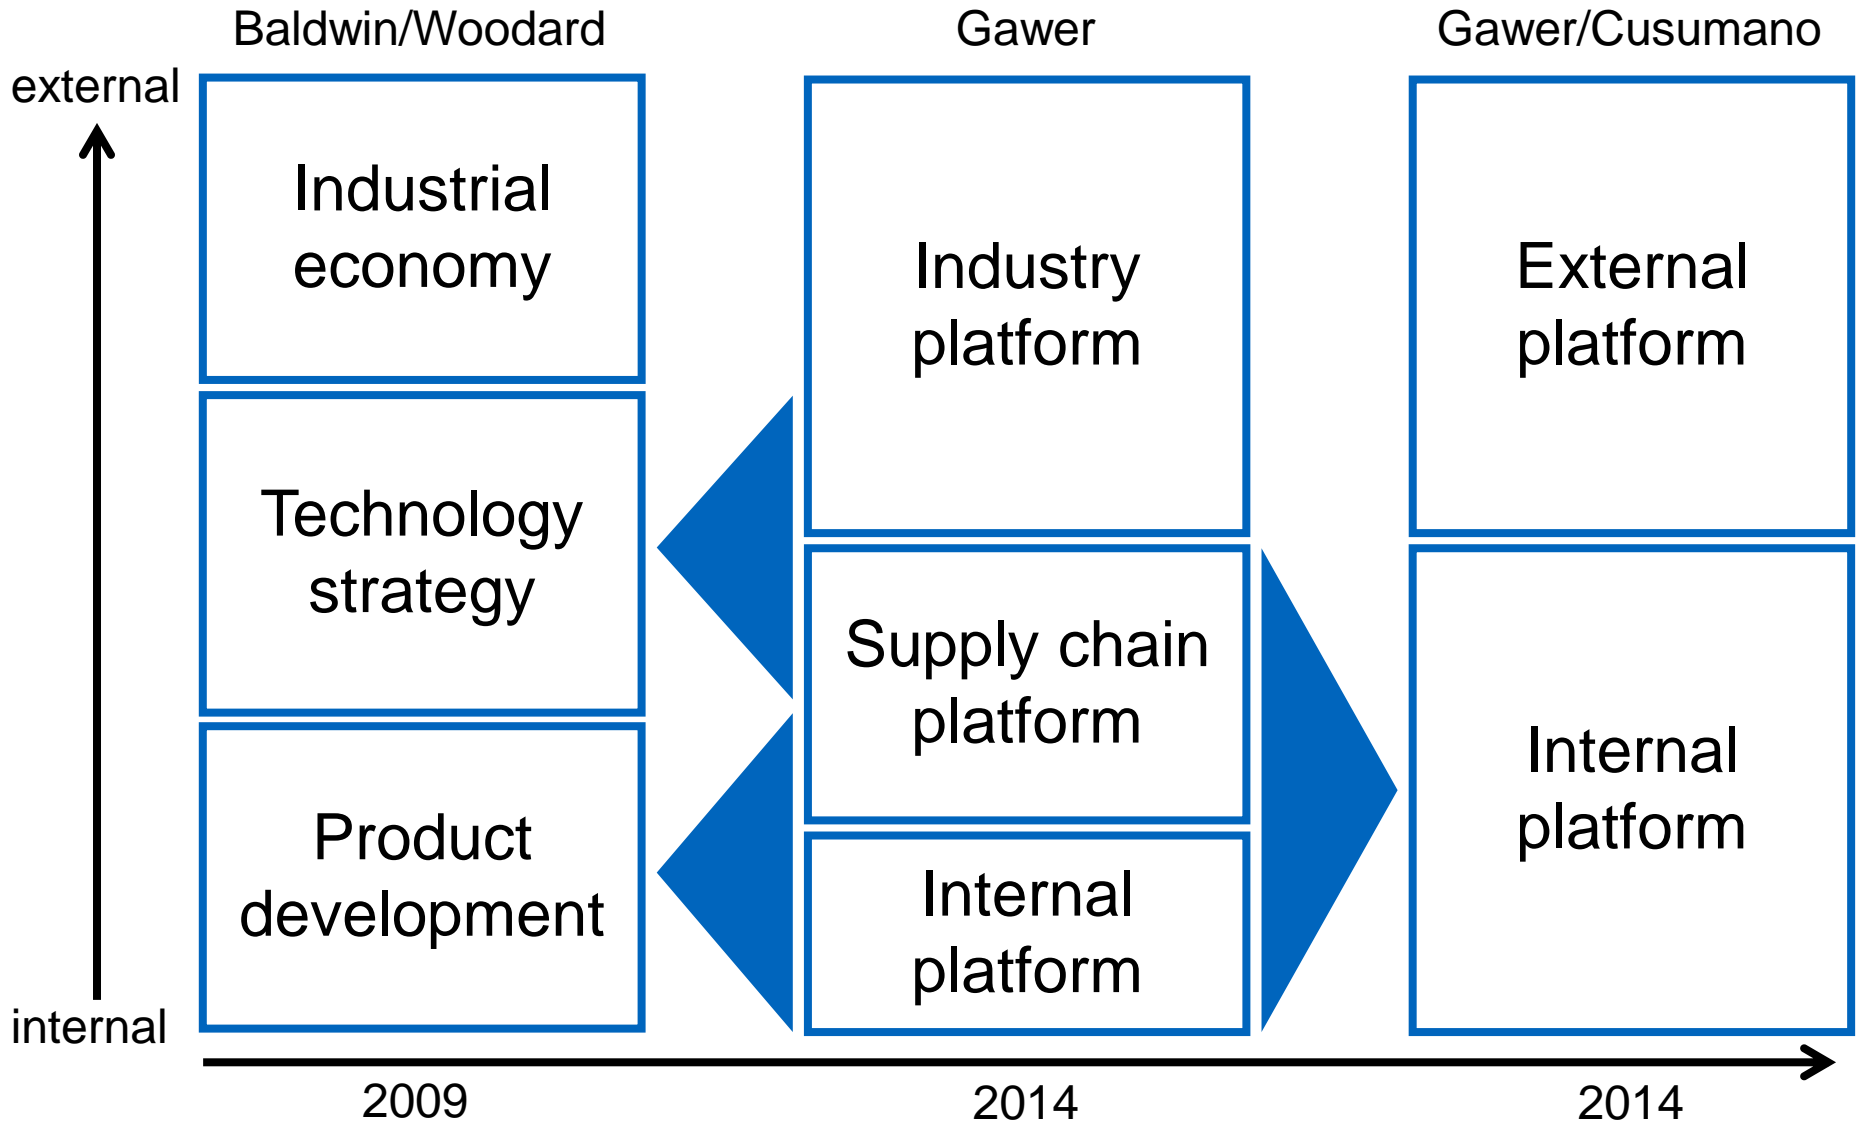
Baldwin/Woodard

Gawer

Gawer/Cusumano

external

Industrial economy

Technology strategy

Product development

Industry platform

Supply chain platform

Internal platform

External platform

Internal platform

internal

2009

2014

2014